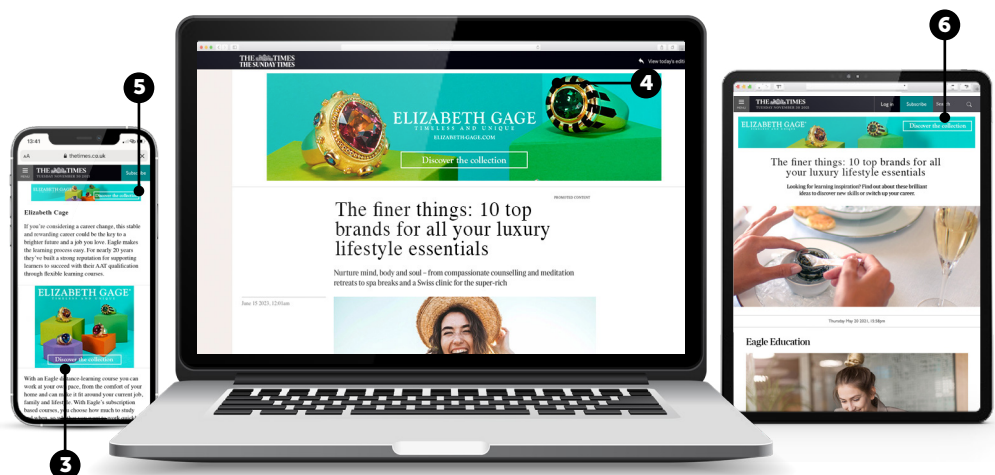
5

13:41

AA thetimes.co.uk

THE TIMES

Subscribe

Discover the collection

Elizabeth Cage

If you're considering a career change, this stable and rewarding career could be the key to a brighter future and a job you love. Eagle makes the learning process easy. For nearly 20 years they've built a strong reputation for supporting learners to succeed with their AAT qualification through flexible learning courses.

ELIZABETH GAGE

TIMELESS AND UNIQUE

Discover the collection

With an Eagle distance-learning course you can work at your own pace, from the comfort of your home and can make it around your current job, family and lifestyle. With Eagle's subscription based courses, you choose how much to study

3

THE TIMES THE SUNDAY TIMES

View today's edit

4

ELIZABETH GAGE

TIMELESS AND UNIQUE

ELIZABETH-GAGE.COM

Discover the collection

PROMOTED CONTENT

The finer things: 10 top brands for all your luxury lifestyle essentials

Nurture mind, body and soul – from compassionate counselling and meditation retreats to spa breaks and a Swiss clinic for the super-rich

June 15 2023, 12:01am

6

THE TIMES

Log in

Subscribe

Search

ELIZABETH GAGE

Discover the collection

The finer things: 10 top brands for all your luxury lifestyle essentials

Looking for learning inspiration? Find out about these brilliant ideas to discover new skills or switch up your career.

Thursday May 18 2023, 10:38pm

Eagle Education